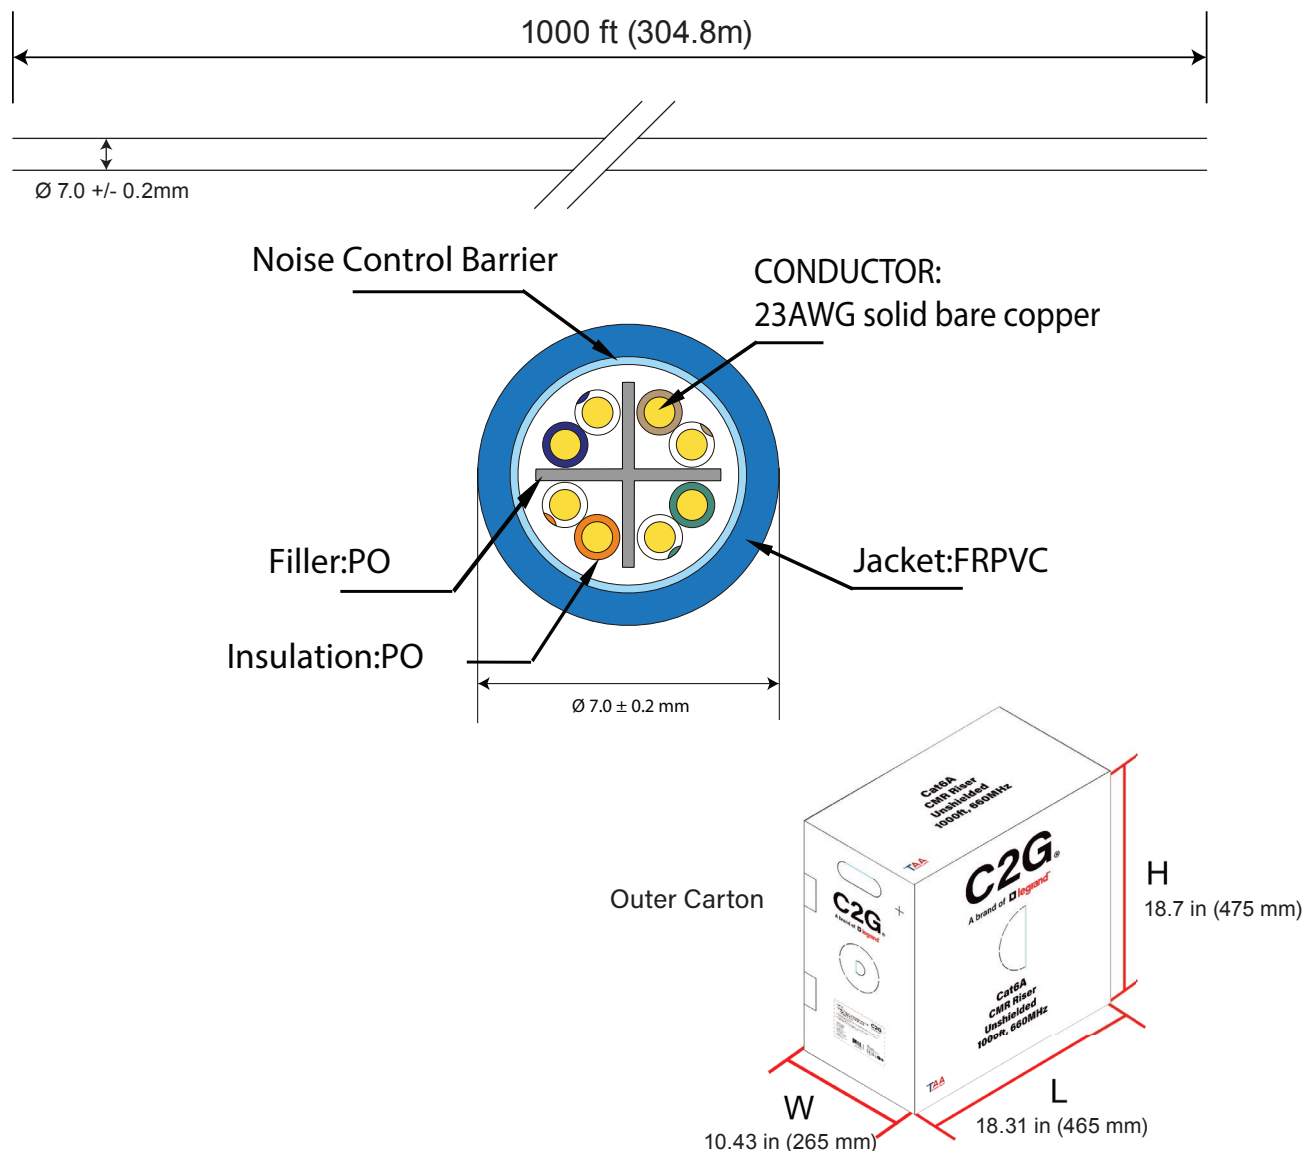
1000 ft (304.8m)

Ø 7.0 +/- 0.2mm

Noise Control Barrier

CONDUCTOR:
23AWG solid bare copper

Filler:PO

Jacket:FRPVC

Insulation:PO

Ø 7.0 ± 0.2 mm

Cat6A
CMR Riser
Unshielded
1000ft, 660MHz

C2G
A brand of legrand

TAA

Outer Carton

C2G

Cat6A
CMR Riser
Unshielded
1000ft, 660MHz

TAA

H
18.7 in (475 mm)

L
18.31 in (465 mm)

W
10.43 in (265 mm)